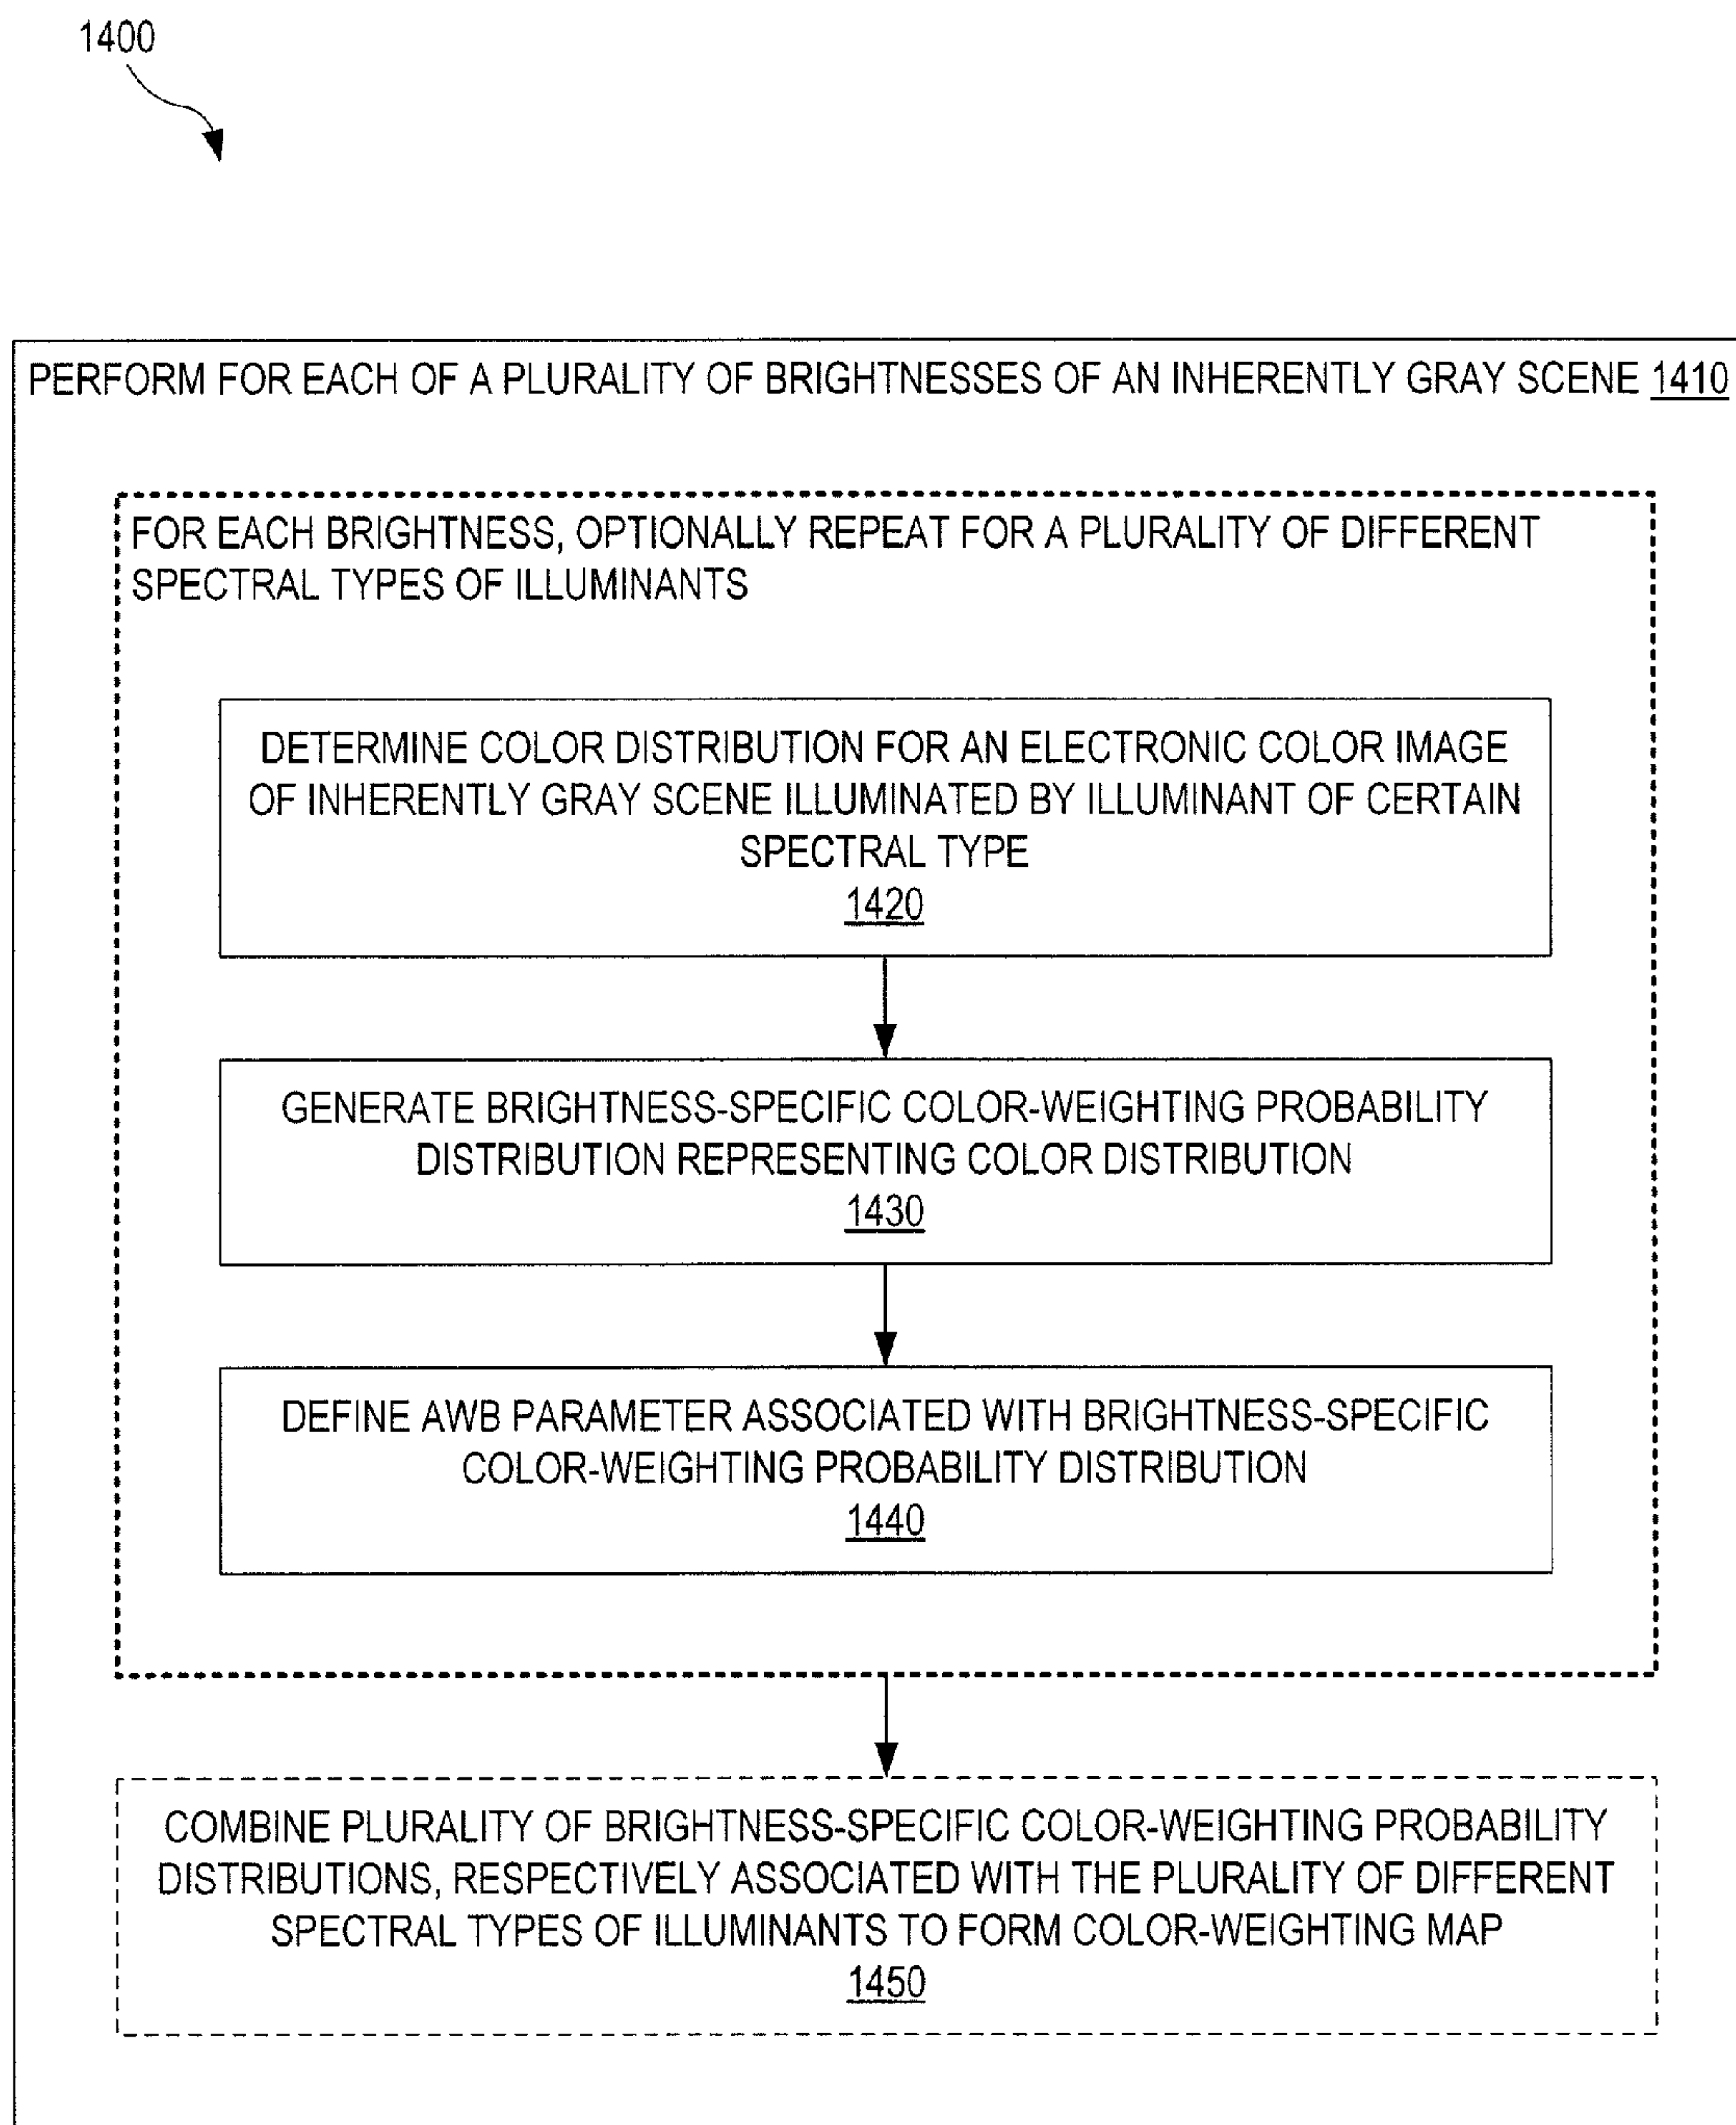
1400

PERFORM FOR EACH OF A PLURALITY OF BRIGHTNESSES OF AN INHERENTLY GRAY SCENE 1410

FOR EACH BRIGHTNESS, OPTIONALLY REPEAT FOR A PLURALITY OF DIFFERENT SPECTRAL TYPES OF ILLUMINANTS

DETERMINE COLOR DISTRIBUTION FOR AN ELECTRONIC COLOR IMAGE OF INHERENTLY GRAY SCENE ILLUMINATED BY ILLUMINANT OF CERTAIN SPECTRAL TYPE
1420

GENERATE BRIGHTNESS-SPECIFIC COLOR-WEIGHTING PROBABILITY DISTRIBUTION REPRESENTING COLOR DISTRIBUTION
1430

DEFINE AWB PARAMETER ASSOCIATED WITH BRIGHTNESS-SPECIFIC COLOR-WEIGHTING PROBABILITY DISTRIBUTION
1440

COMBINE PLURALITY OF BRIGHTNESS-SPECIFIC COLOR-WEIGHTING PROBABILITY DISTRIBUTIONS, RESPECTIVELY ASSOCIATED WITH THE PLURALITY OF DIFFERENT SPECTRAL TYPES OF ILLUMINANTS TO FORM COLOR-WEIGHTING MAP
1450